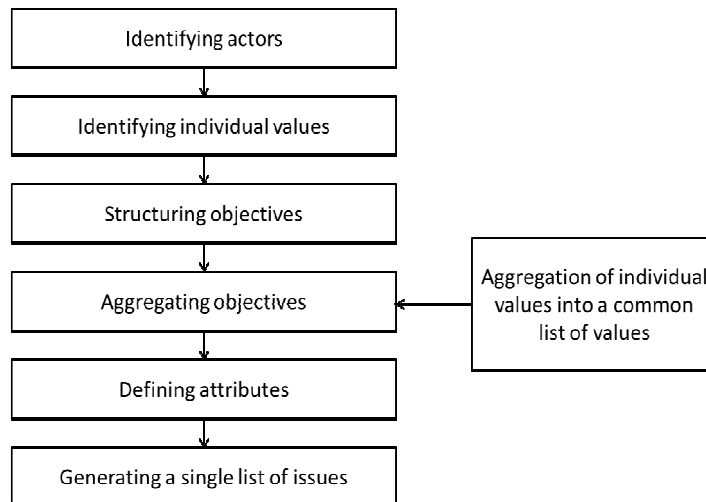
Identifying actors

Identifying individual values

Structuring objectives

Aggregating objectives

Defining attributes

Generating a single list of issues

Aggregation of individual values into a common list of values